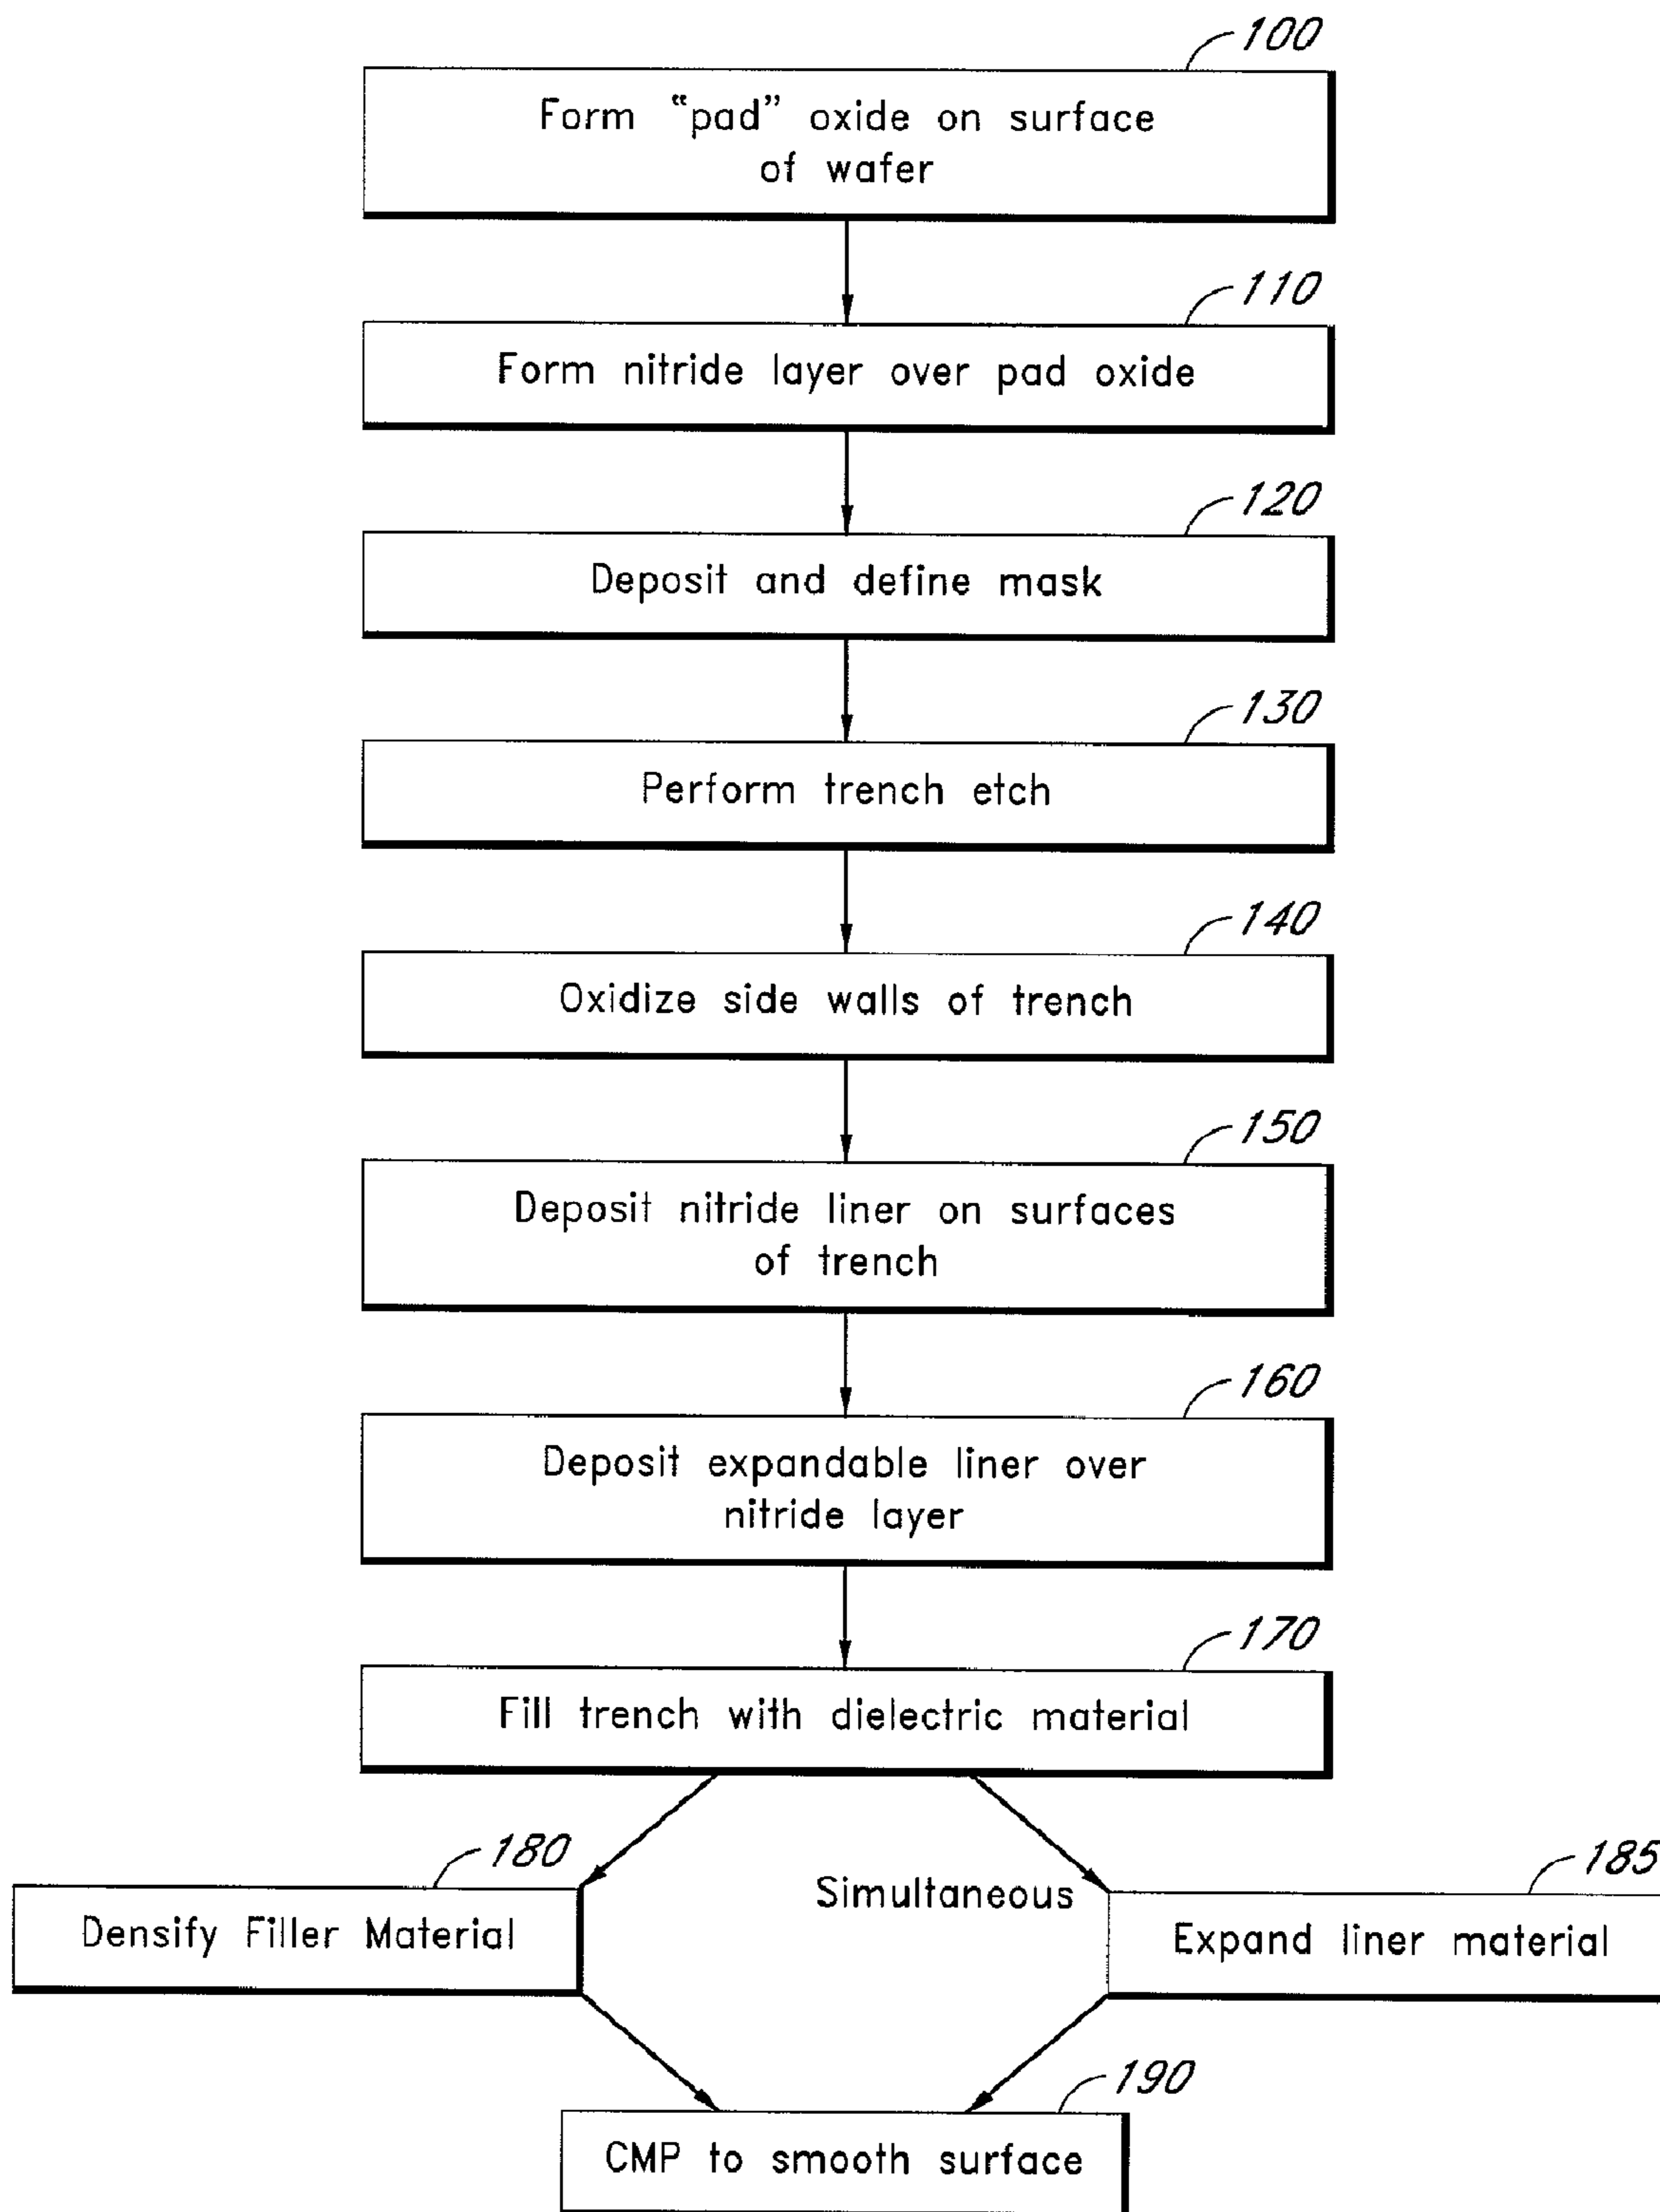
100

Form "pad" oxide on surface of wafer

110

Form nitride layer over pad oxide

120

Deposit and define mask

130

Perform trench etch

140

Oxidize side walls of trench

150

Deposit nitride liner on surfaces of trench

160

Deposit expandable liner over nitride layer

170

Fill trench with dielectric material

180

Densify Filler Material

Simultaneous

185

Expand liner material

190

CMP to smooth surface